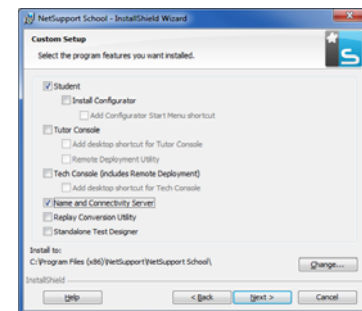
NetSupport School - InstallShield Wizard

Custom Setup

Select the program features you want installed.

Student

Install Configurator

Add Configurator Start Menu shortcut

Tutor Console

Add desktop shortcut for Tutor Console

Remote Deployment Utility

Tech Console (includes Remote Deployment)

Add desktop shortcut for Tech Console

Name and Connectivity Server

Replay Conversion Utility

Standalone Test Designer

Install to:
C:\Program Files (x86)\NetSupport\NetSupport School\

Change...

InstallShield

Help

< Back

Next >

Cancel